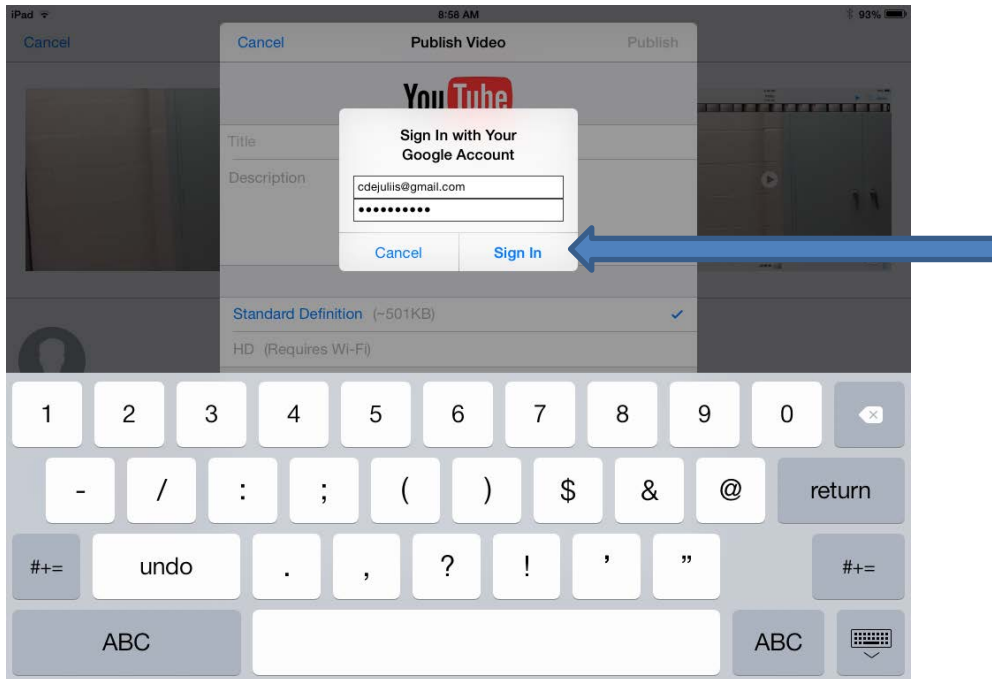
iPad 8:58 AM 93%

Cancel

Cancel Publish Video Publish

YouTube

Title

Description

Sign In with Your Google Account

cdejuliis@gmail.com

••••••••••

Cancel Sign In

Standard Definition (~501KB)

HD (Requires Wi-Fi)

1 2 3 4 5 6 7 8 9 0

- / : ; ( ) $ & @ return

#+= undo . , ? ! ' " #+=

ABC ABC